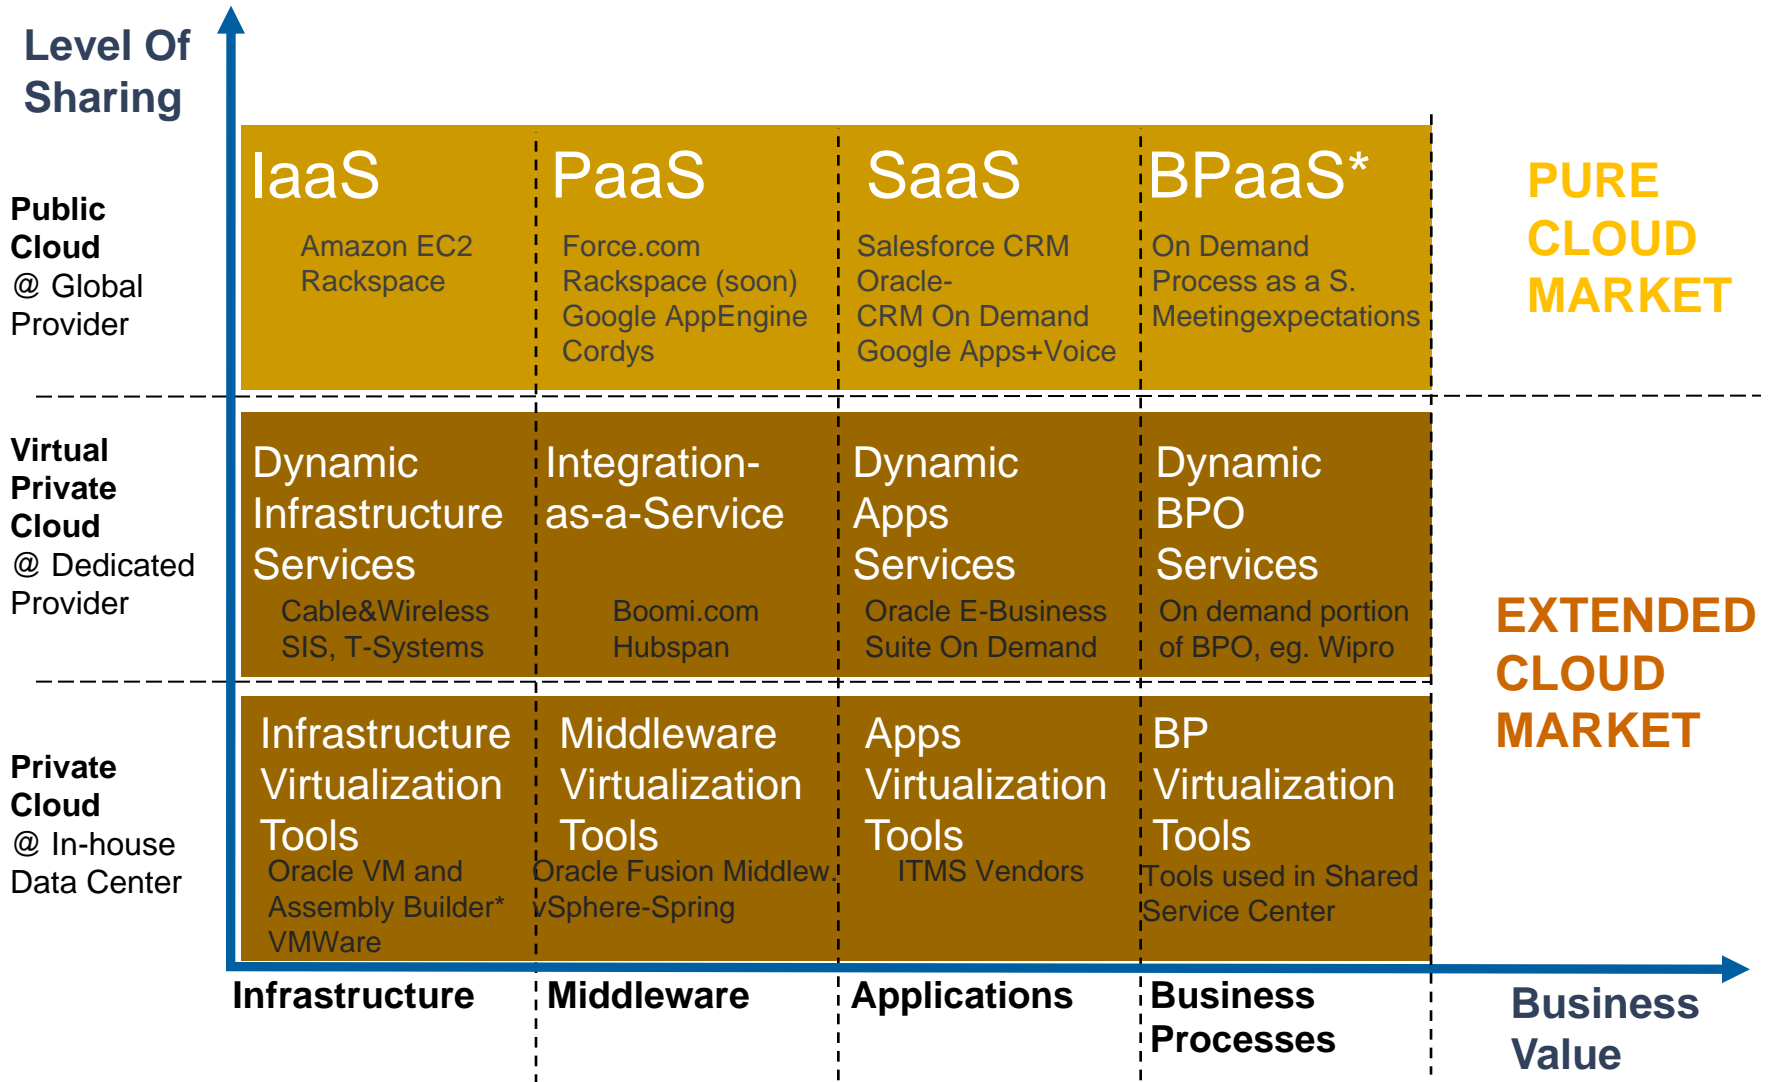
Level Of Sharing

Public Cloud
@ Global Provider

IaaS
Amazon EC2
Rackspace

PaaS
Force.com
Rackspace (soon)
Google AppEngine
Cordys

SaaS
Salesforce CRM
Oracle-
CRM On Demand
Google Apps+Voice

BPaaS*
On Demand
Process as a S.
Meetingexpectations

PURE CLOUD MARKET

Virtual Private Cloud
@ Dedicated Provider

Dynamic Infrastructure Services
Cable&Wireless
SIS, T-Systems

Integration-as-a-Service
Boomi.com
Hubspan

Dynamic Apps Services
Oracle E-Business
Suite On Demand

Dynamic BPO Services
On demand portion of BPO, eg. Wipro

EXTENDED CLOUD MARKET

Private Cloud
@ In-house Data Center

Infrastructure Virtualization Tools
Oracle VM and
Assembly Builder*
VMWare

Middleware Virtualization Tools
Oracle Fusion Middlew.
vSphere-Spring

Apps Virtualization Tools
ITMS Vendors

BP Virtualization Tools
Tools used in Shared
Service Center

Infrastructure
Middleware
Applications
Business Processes

Business Value